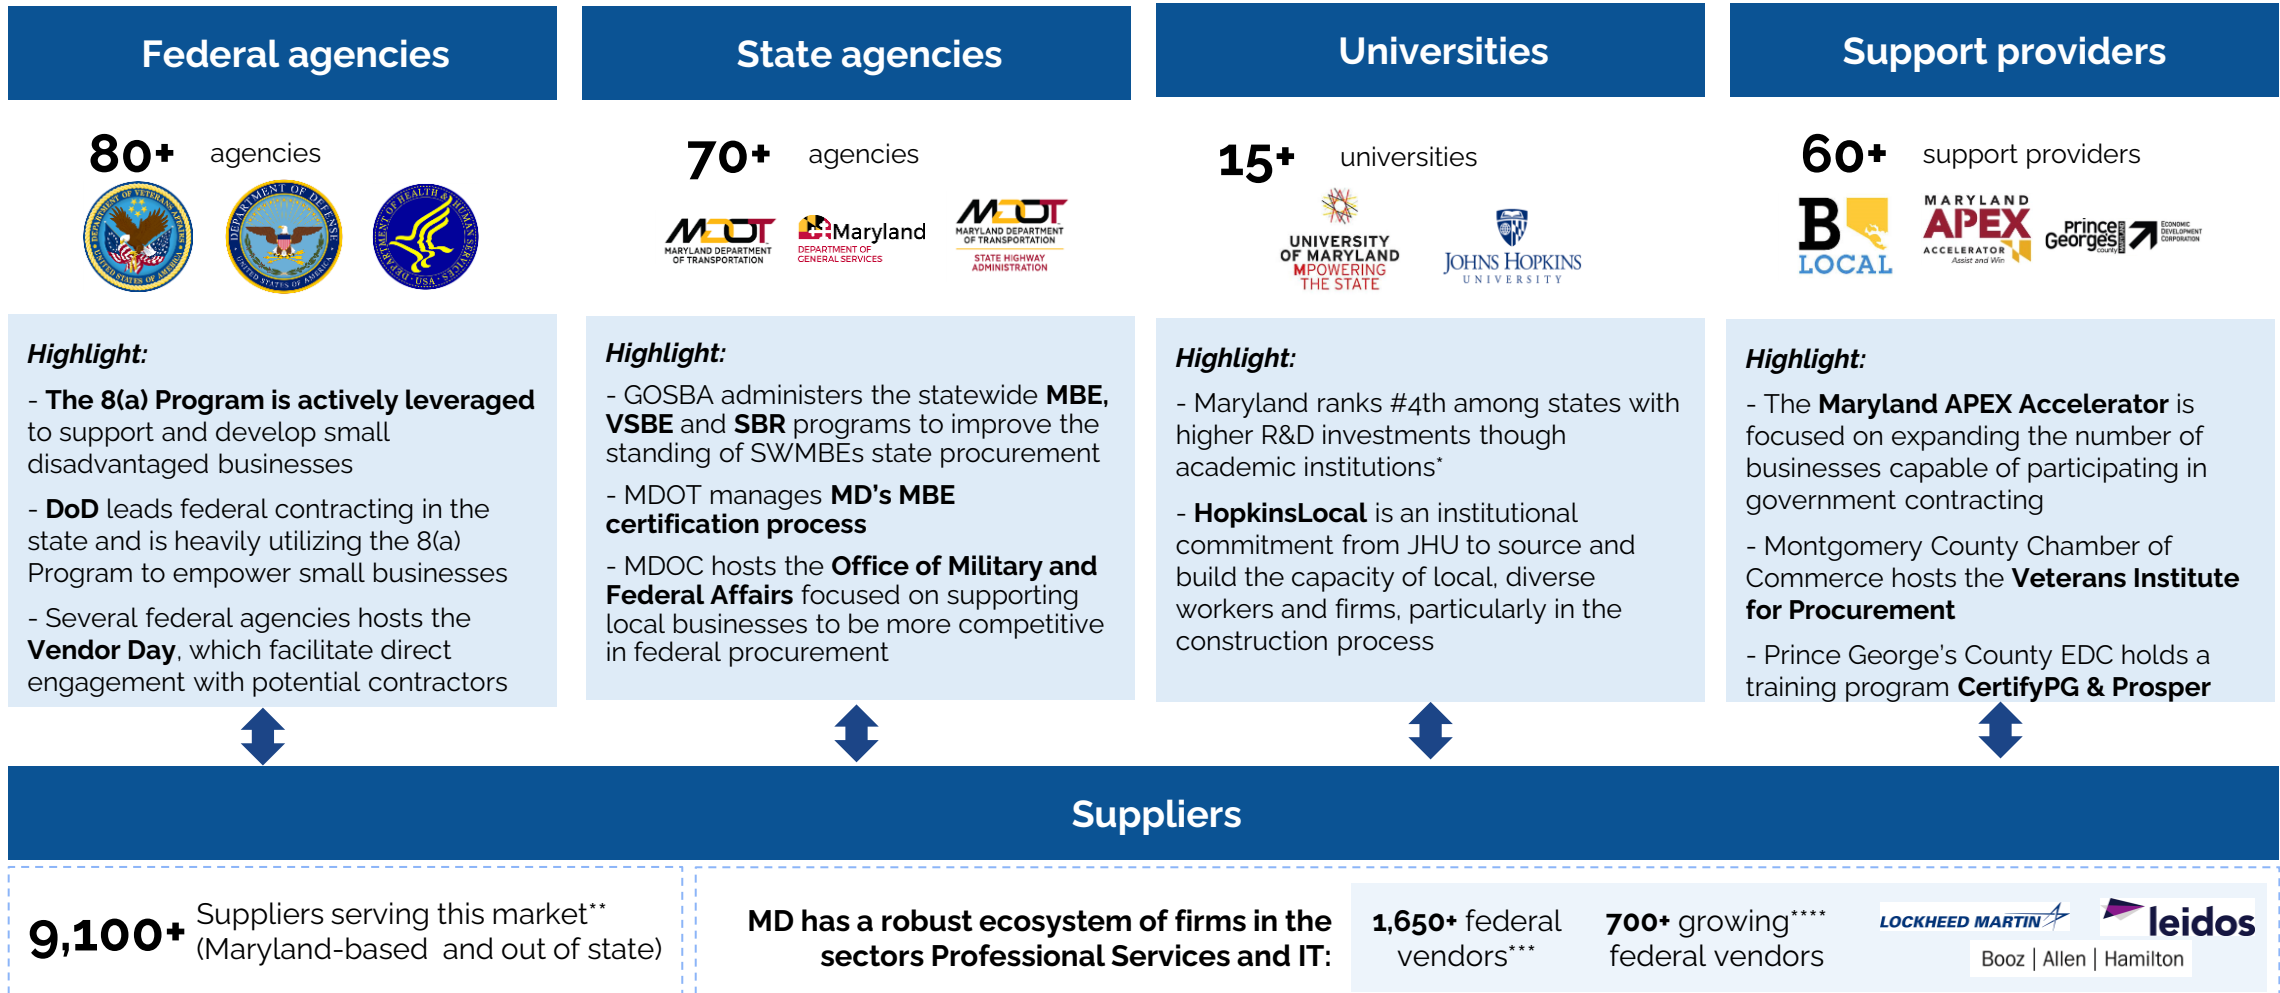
Federal agencies

80+ agencies

DEPARTMENT OF VETERANS AFFAIRS UNITED STATES OF AMERICA

DEPARTMENT OF DEFENSE UNITED STATES OF AMERICA

DEPARTMENT OF HEALTH & HUMAN SERVICES USA

Highlight:

- The 8(a) Program is actively leveraged to support and develop small disadvantaged businesses

- DoD leads federal contracting in the state and is heavily utilizing the 8(a) Program to empower small businesses

- Several federal agencies hosts the Vendor Day, which facilitate direct engagement with potential contractors

State agencies

70+ agencies

MDOT MARYLAND DEPARTMENT OF TRANSPORTATION

Maryland DEPARTMENT OF GENERAL SERVICES

MDOT MARYLAND DEPARTMENT OF TRANSPORTATION STATE HIGHWAY ADMINISTRATION

Highlight:

- GOSBA administers the statewide MBE, VSBE and SBR programs to improve the standing of SWMBEs state procurement

- MDOT manages MD's MBE certification process

- MDOC hosts the Office of Military and Federal Affairs focused on supporting local businesses to be more competitive in federal procurement

Universities

15+ universities

UNIVERSITY OF MARYLAND MPOWERING THE STATE

JOHNS HOPKINS UNIVERSITY

Highlight:

- Maryland ranks #4th among states with higher R&D investments though academic institutions*

- HopkinsLocal is an institutional commitment from JHU to source and build the capacity of local, diverse workers and firms, particularly in the construction process

Support providers

60+ support providers

B LOCAL

MARYLAND APEX ACCELERATOR Assist and Win

Prince George's County ECONOMIC DEVELOPMENT CORPORATION

Highlight:

- The Maryland APEX Accelerator is focused on expanding the number of businesses capable of participating in government contracting

- Montgomery County Chamber of Commerce hosts the Veterans Institute for Procurement

- Prince George's County EDC holds a training program CertifyPG & Prosper

Suppliers

9,100+ Suppliers serving this market** (Maryland-based and out of state)

MD has a robust ecosystem of firms in the sectors Professional Services and IT:

1,650+ federal vendors***

700+ growing**** federal vendors

LOCKHEED MARTIN

leidos

Booz | Allen | Hamilton